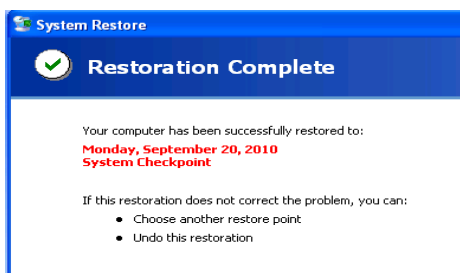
System Restore

Restoration Complete

Your computer has been successfully restored to:

Monday, September 20, 2010
System Checkpoint

If this restoration does not correct the problem, you can:

- Choose another restore point
- Undo this restoration